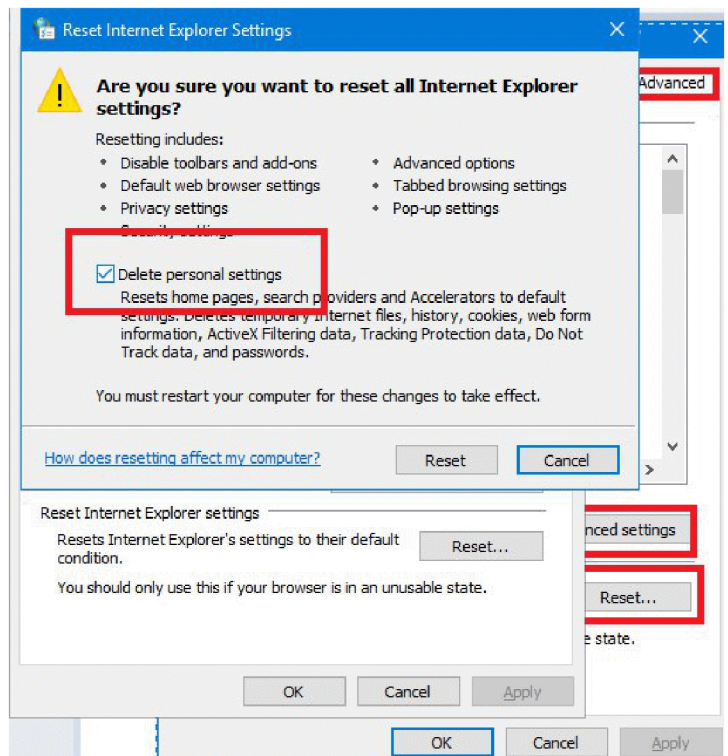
Reset Internet Explorer Settings

Are you sure you want to reset all Internet Explorer settings?

Resetting includes:

- Disable toolbars and add-ons
- Default web browser settings
- Privacy settings
- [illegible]
- Advanced options
- Tabbed browsing settings
- Pop-up settings

Delete personal settings

Resets home pages, search providers and Accelerators to default settings. Deletes temporary Internet files, history, cookies, web form information, ActiveX Filtering data, Tracking Protection data, Do Not Track data, and passwords.

You must restart your computer for these changes to take effect.

How does resetting affect my computer?

Reset

Cancel

Advanced

Reset Internet Explorer settings

Resets Internet Explorer's settings to their default condition.

Reset...

You should only use this if your browser is in an unusable state.

nced settings

Reset...

e state.

OK

Cancel

Apply

OK

Cancel

Apply